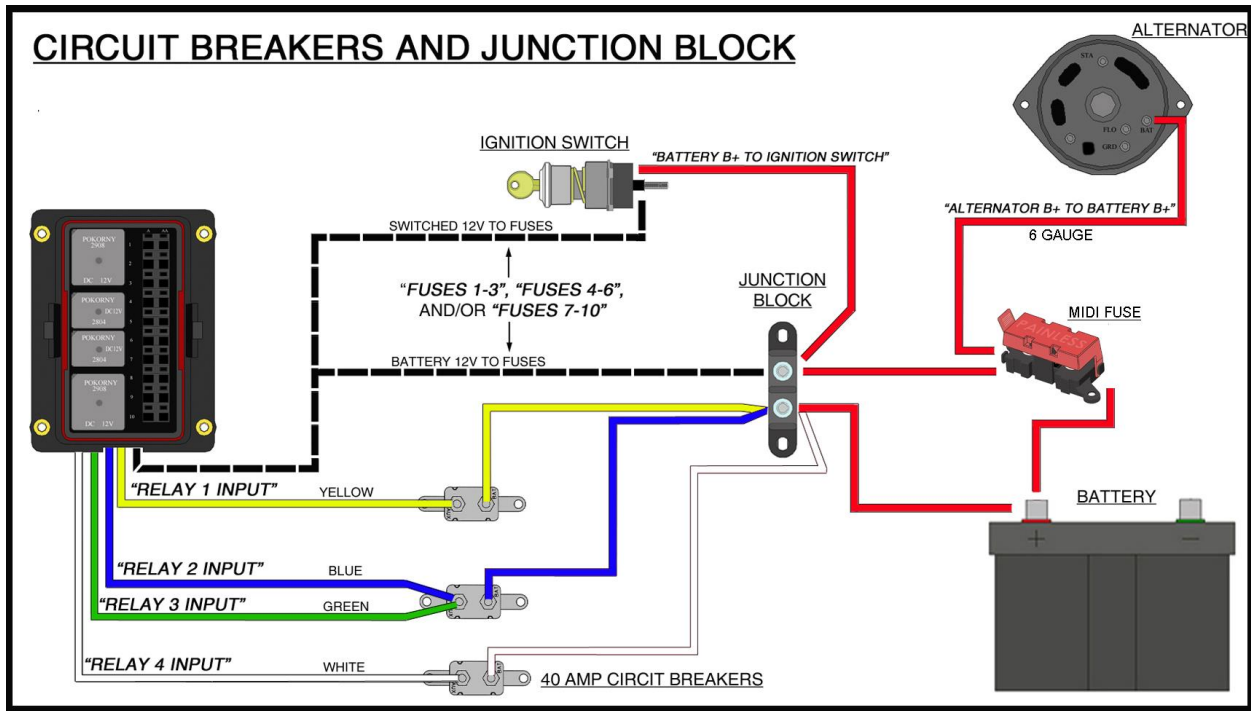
CIRCUIT BREAKERS AND JUNCTION BLOCK

ALTERNATOR

STA

FLO

BAT

GRD

IGNITION SWITCH

"BATTERY B+ TO IGNITION SWITCH"

"ALTERNATOR B+ TO BATTERY B+"

6 GAUGE

SWITCHED 12V TO FUSES

"FUSES 1-3", "FUSES 4-6", AND/OR "FUSES 7-10"

JUNCTION BLOCK

MIDI FUSE

PAINLESS

BATTERY 12V TO FUSES

POKORNY 2908 DC 12V

POKORNY DC12V 2804

POKORNY DC12V 2804

POKORNY 2908 DC 12V

"RELAY 1 INPUT"

YELLOW

BATTERY

+

−

"RELAY 2 INPUT"

BLUE

"RELAY 3 INPUT"

GREEN

"RELAY 4 INPUT"

WHITE

40 AMP CIRCIT BREAKERS